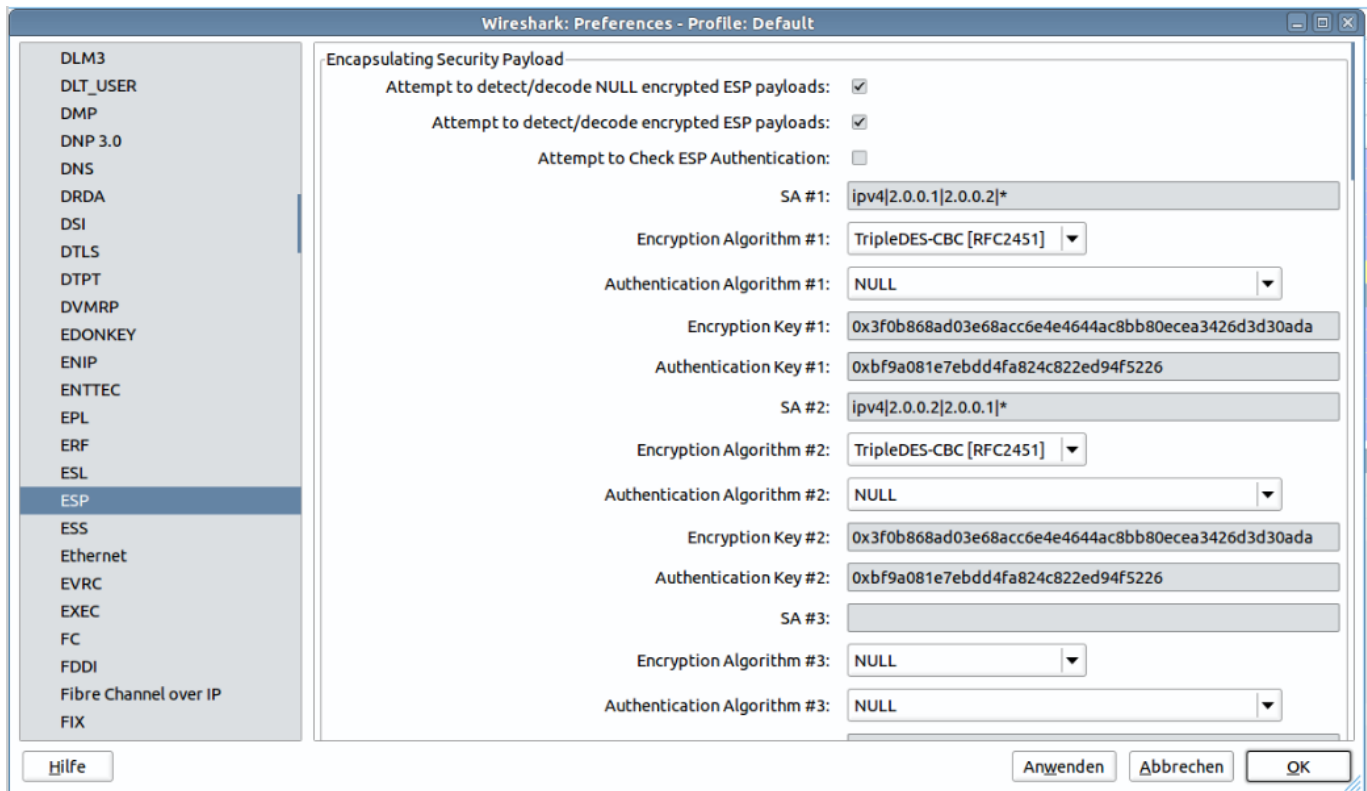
Wireshark: Preferences - Profile: Default

DLM3
DLT_USER
DMP
DNP 3.0
DNS
DRDA
DSI
DTLS
DTPT
DVMRP
EDONKEY
ENIP
ENTTEC
EPL
ERF
ESL
ESP
ESS
Ethernet
EVRC
EXEC
FC
FDDI
Fibre Channel over IP
FIX

Encapsulating Security Payload

Attempt to detect/decode NULL encrypted ESP payloads: ☑

Attempt to detect/decode encrypted ESP payloads: ☑

Attempt to Check ESP Authentication: ☐

SA #1: ipv4|2.0.0.1|2.0.0.2|*

Encryption Algorithm #1: TripleDES-CBC [RFC2451]

Authentication Algorithm #1: NULL

Encryption Key #1: 0x3f0b868ad03e68acc6e4e4644ac8bb80ecea3426d3d30ada

Authentication Key #1: 0xbf9a081e7ebdd4fa824c822ed94f5226

SA #2: ipv4|2.0.0.2|2.0.0.1|*

Encryption Algorithm #2: TripleDES-CBC [RFC2451]

Authentication Algorithm #2: NULL

Encryption Key #2: 0x3f0b868ad03e68acc6e4e4644ac8bb80ecea3426d3d30ada

Authentication Key #2: 0xbf9a081e7ebdd4fa824c822ed94f5226

SA #3:

Encryption Algorithm #3: NULL

Authentication Algorithm #3: NULL

Hilfe

Anwenden Abbrechen OK